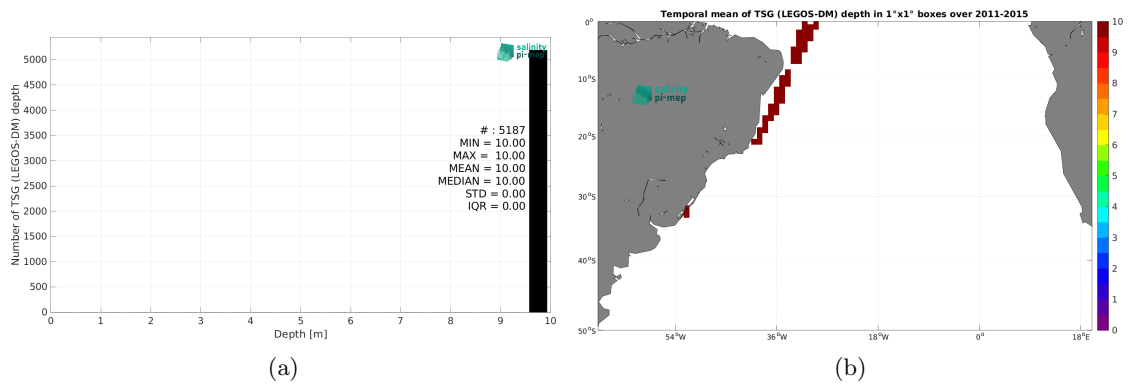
salinity pi-mep

Number of TSG (LEGOS-DM) depth

5000
4500
4000
3500
3000
2500
2000
1500
1000
500
0

# : 5187
MIN = 10.00
MAX = 10.00
MEAN = 10.00
MEDIAN = 10.00
STD = 0.00
IQR = 0.00

0 1 2 3 4 5 6 7 8 9 10
Depth [m]

(a)

Temporal mean of TSG (LEGOS-DM) depth in 1°x1° boxes over 2011-2015

salinity pi-mep

0°
10°S
20°S
30°S
40°S
50°S

54°W 36°W 18°W 0° 18°E

10
9
8
7
6
5
4
3
2
1
0

(b)